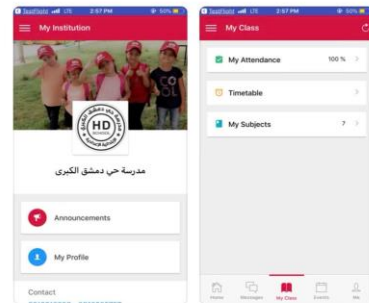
TestFlight LTE 2:57 PM 50%

My Institution

HD

مدرسة حي دمشق الكبرى

Announcements

My Profile

Contact

TestFlight LTE 2:57 PM 50%

My Class

My Attendance 100 %

Timetable

My Subjects 7

Home Messages My Class Events Me